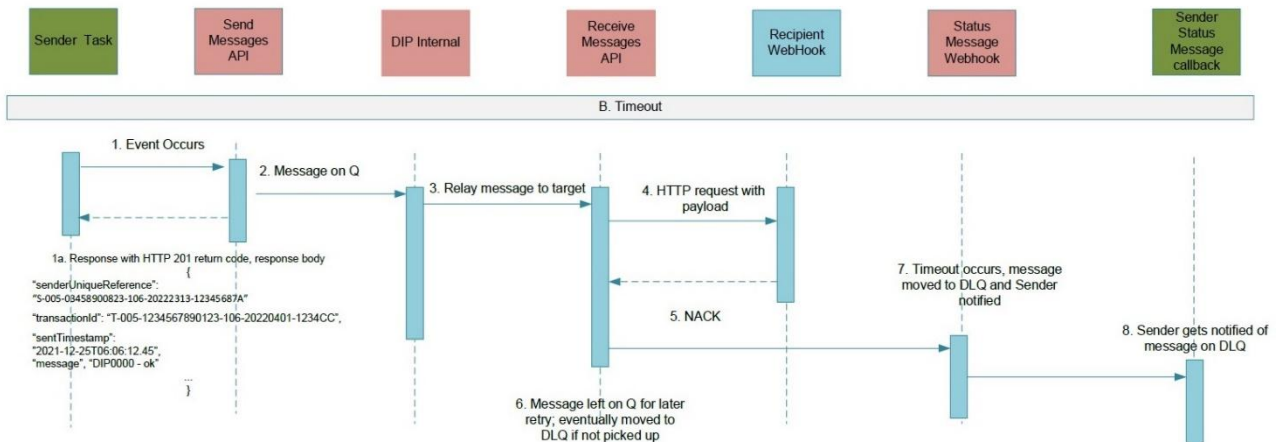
Sender Task

Send Messages API

DIP Internal

Receive Messages API

Recipient WebHook

Status Message Webhook

Sender Status Message callback

B. Timeout

1. Event Occurs

2. Message on Q

3. Relay message to target

4. HTTP request with payload

1a. Response with HTTP 201 return code, response body
{
"senderUniqueReference": "S-005-03458900823-106-20222313-12345687A"
"transactionId": "T-005-1234567890123-106-20220401-1234CC",
"sentTimestamp": "2021-12-25T06:06:12.45",
"message", "DIP0000 - ok"
...
}

7. Timeout occurs, message moved to DLQ and Sender notified

5. NACK

8. Sender gets notified of message on DLQ

6. Message left on Q for later retry; eventually moved to DLQ if not picked up